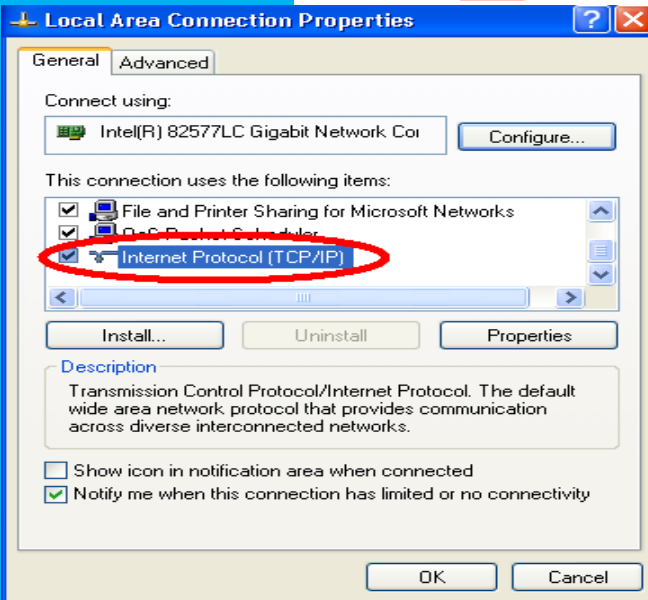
Local Area Connection Properties

General | Advanced

Connect using:

Intel(R) 82577LC Gigabit Network Cor

Configure...

This connection uses the following items:

File and Printer Sharing for Microsoft Networks
QoS Packet Scheduler
Internet Protocol (TCP/IP)

Install... | Uninstall | Properties

Description

Transmission Control Protocol/Internet Protocol. The default wide area network protocol that provides communication across diverse interconnected networks.

Show icon in notification area when connected

Notify me when this connection has limited or no connectivity

OK | Cancel